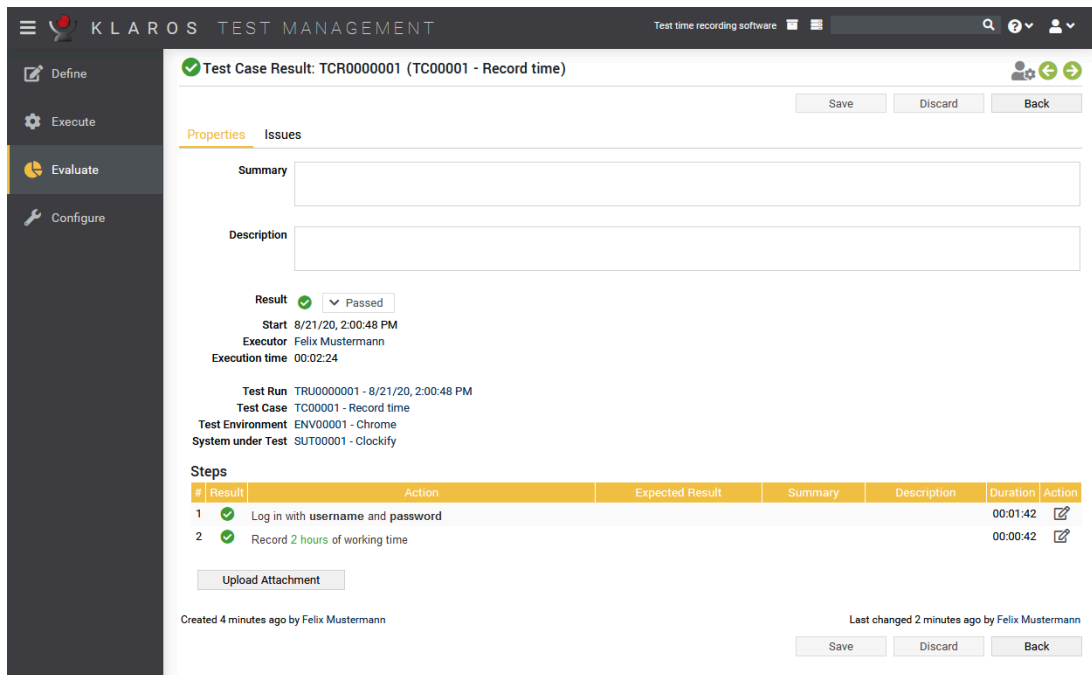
KLAROS TEST MANAGEMENT

Test time recording software

Define
Execute
Evaluate
Configure

Test Case Result: TCR0000001 (TC00001 - Record time)

Save Discard Back

Properties Issues

Summary

Description

Result Passed
Start 8/21/20, 2:00:48 PM
Executor Felix Mustermann
Execution time 00:02:24

Test Run TRU0000001 - 8/21/20, 2:00:48 PM
Test Case TC00001 - Record time
Test Environment ENV00001 - Chrome
System under Test SUT00001 - Clockify

Steps

| # | Result | Action | Expected Result | Summary | Description | Duration | Action |
|---|---|---|---|---|---|---|---|
| 1 | | Log in with **username** and **password** | | | | 00:01:42 | |
| 2 | | Record 2 hours of working time | | | | 00:00:42 | |

Upload Attachment

Created 4 minutes ago by Felix Mustermann

Last changed 2 minutes ago by Felix Mustermann

Save Discard Back